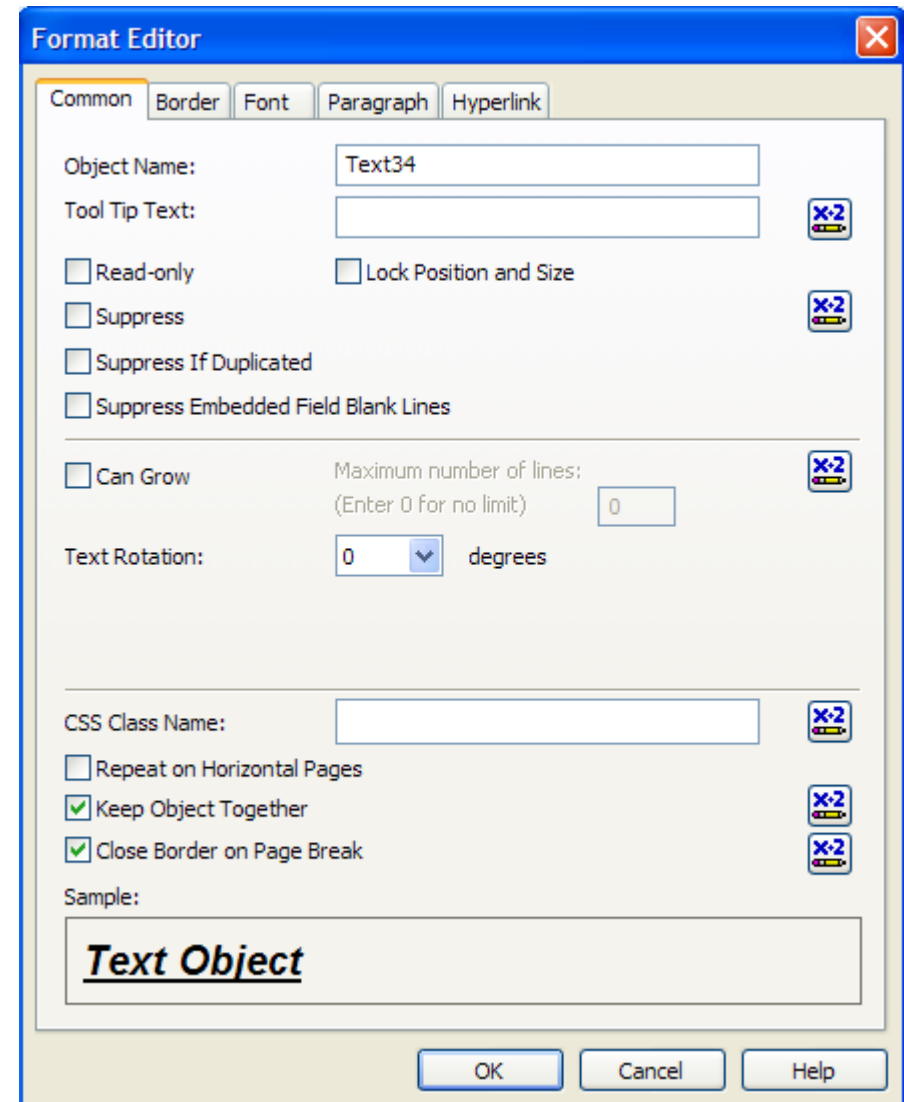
Format Editor

Common | Border | Font | Paragraph | Hyperlink

Object Name: Text34

Tool Tip Text:

Read-only

Lock Position and Size

Suppress

Suppress If Duplicated

Suppress Embedded Field Blank Lines

Can Grow

Maximum number of lines: (Enter 0 for no limit) 0

Text Rotation: 0 degrees

CSS Class Name:

Repeat on Horizontal Pages

Keep Object Together

Close Border on Page Break

Sample:

Text Object

OK | Cancel | Help